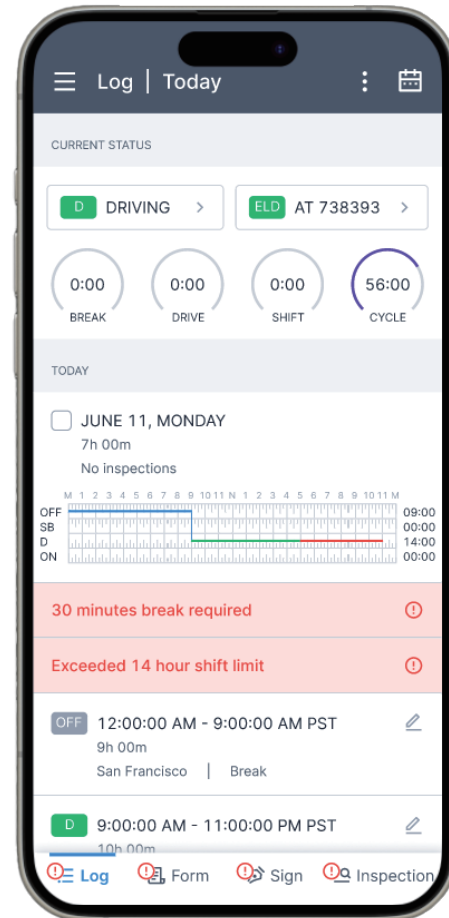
Log | Today

CURRENT STATUS

D DRIVING >

ELD AT 738393 >

0:00 BREAK

0:00 DRIVE

0:00 SHIFT

56:00 CYCLE

TODAY

JUNE 11, MONDAY

7h 00m

No inspections

M 1 2 3 4 5 6 7 8 9 10 11 N 1 2 3 4 5 6 7 8 9 10 11 M

OFF 09:00
SB 00:00
D 14:00
ON 00:00

30 minutes break required

Exceeded 14 hour shift limit

OFF 12:00:00 AM - 9:00:00 AM PST

9h 00m

San Francisco | Break

D 9:00:00 AM - 11:00:00 PM PST

10h 00m

Log Form Sign Inspection